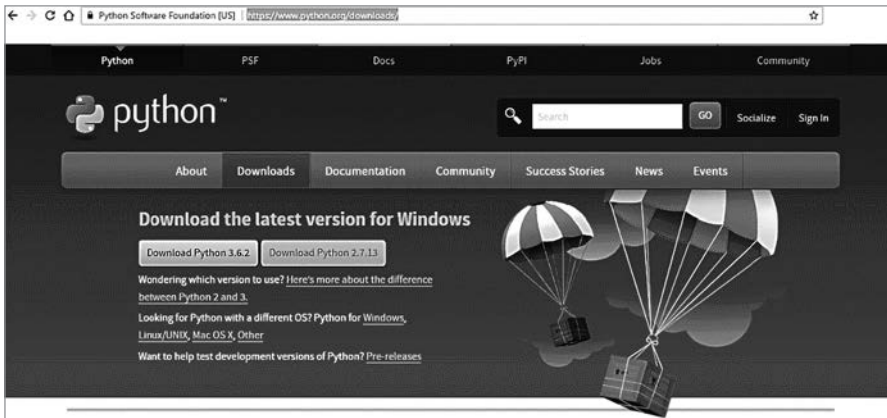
Python Software Foundation [US] | https://www.python.org/downloads/

Python PSF Docs PyPI Jobs Community

python™

Search GO Socialize Sign In

About Downloads Documentation Community Success Stories News Events

Download the latest version for Windows

Download Python 3.6.2 Download Python 2.7.13

Wondering which version to use? Here's more about the difference between Python 2 and 3.

Looking for Python with a different OS? Python for Windows, Linux/UNIX, Mac OS X, Other

Want to help test development versions of Python? Pre-releases